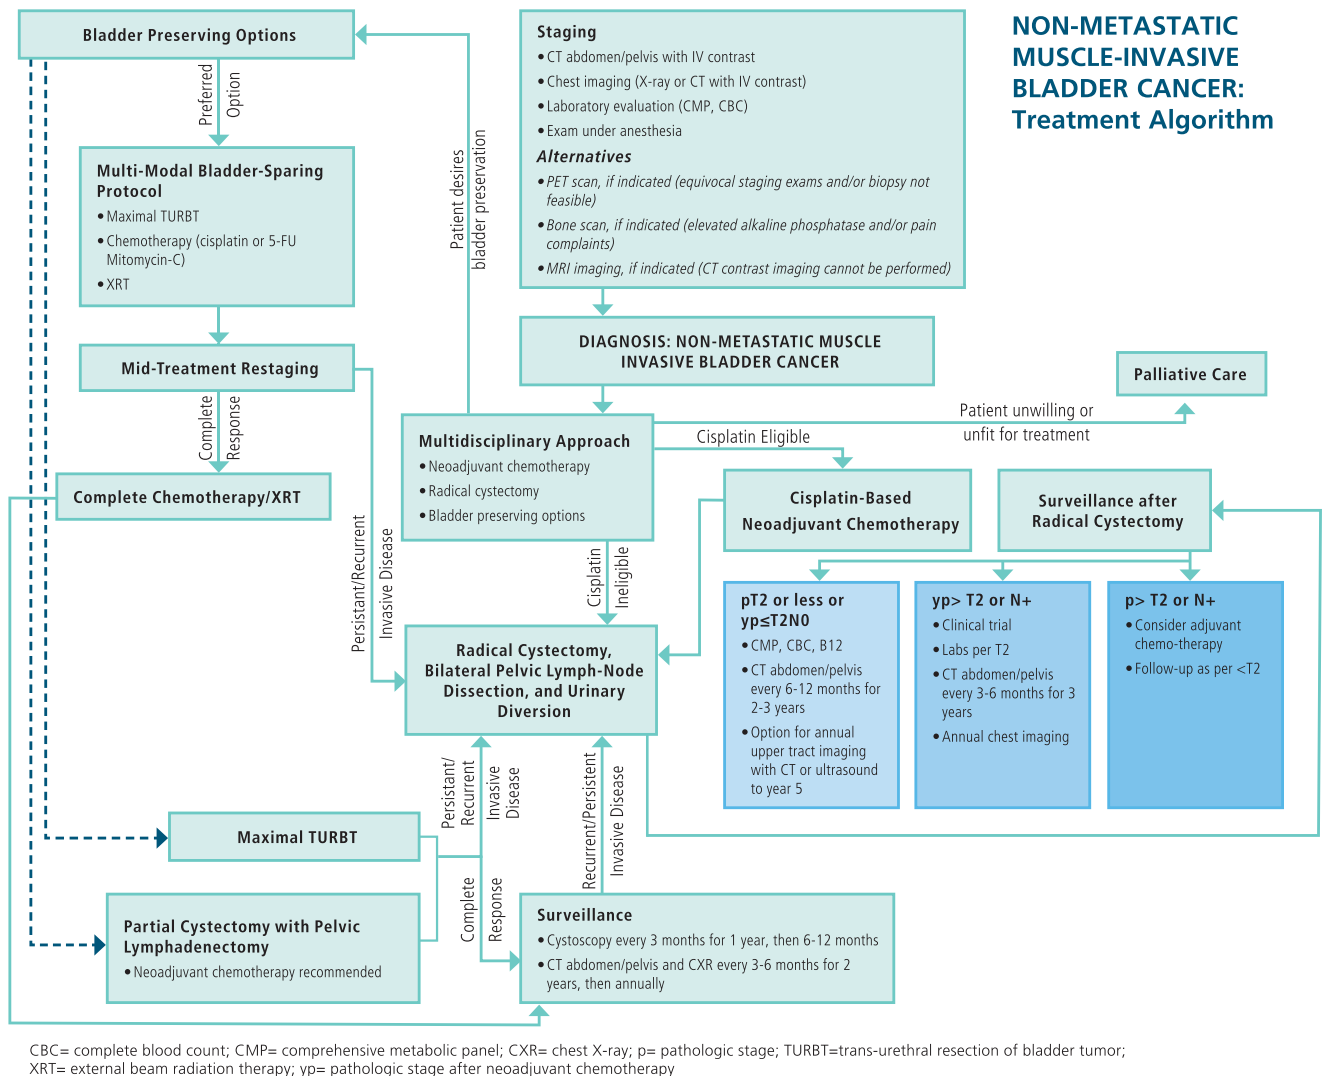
NON-METASTATIC MUSCLE-INVASIVE BLADDER CANCER: Treatment Algorithm

Bladder Preserving Options

Preferred Option

Multi-Modal Bladder-Sparing Protocol
• Maximal TURBT
• Chemotherapy (cisplatin or 5-FU Mitomycin-C)
• XRT

Mid-Treatment Restaging

Complete Response

Complete Chemotherapy/XRT

Patient desires bladder preservation

Staging
• CT abdomen/pelvis with IV contrast
• Chest imaging (X-ray or CT with IV contrast)
• Laboratory evaluation (CMP, CBC)
• Exam under anesthesia
Alternatives
• PET scan, if indicated (equivocal staging exams and/or biopsy not feasible)
• Bone scan, if indicated (elevated alkaline phosphatase and/or pain complaints)
• MRI imaging, if indicated (CT contrast imaging cannot be performed)

DIAGNOSIS: NON-METASTATIC MUSCLE INVASIVE BLADDER CANCER

Palliative Care

Patient unwilling or unfit for treatment

Cisplatin Eligible

Multidisciplinary Approach
• Neoadjuvant chemotherapy
• Radical cystectomy
• Bladder preserving options

Cisplatin-Based Neoadjuvant Chemotherapy

Surveillance after Radical Cystectomy

Cisplatin Ineligible

Persistant/Recurrent Invasive Disease

Radical Cystectomy, Bilateral Pelvic Lymph-Node Dissection, and Urinary Diversion

pT2 or less or yp≤T2N0
• CMP, CBC, B12
• CT abdomen/pelvis every 6-12 months for 2-3 years
• Option for annual upper tract imaging with CT or ultrasound to year 5

yp> T2 or N+
• Clinical trial
• Labs per T2
• CT abdomen/pelvis every 3-6 months for 3 years
• Annual chest imaging

p> T2 or N+
• Consider adjuvant chemo-therapy
• Follow-up as per <T2

Persistant/ Recurrent Invasive Disease

Recurrent/Persistent Invasive Disease

Maximal TURBT

Complete Response

Partial Cystectomy with Pelvic Lymphadenectomy
• Neoadjuvant chemotherapy recommended

Surveillance
• Cystoscopy every 3 months for 1 year, then 6-12 months
• CT abdomen/pelvis and CXR every 3-6 months for 2 years, then annually

CBC= complete blood count; CMP= comprehensive metabolic panel; CXR= chest X-ray; p= pathologic stage; TURBT=trans-urethral resection of bladder tumor; XRT= external beam radiation therapy; yp= pathologic stage after neoadjuvant chemotherapy